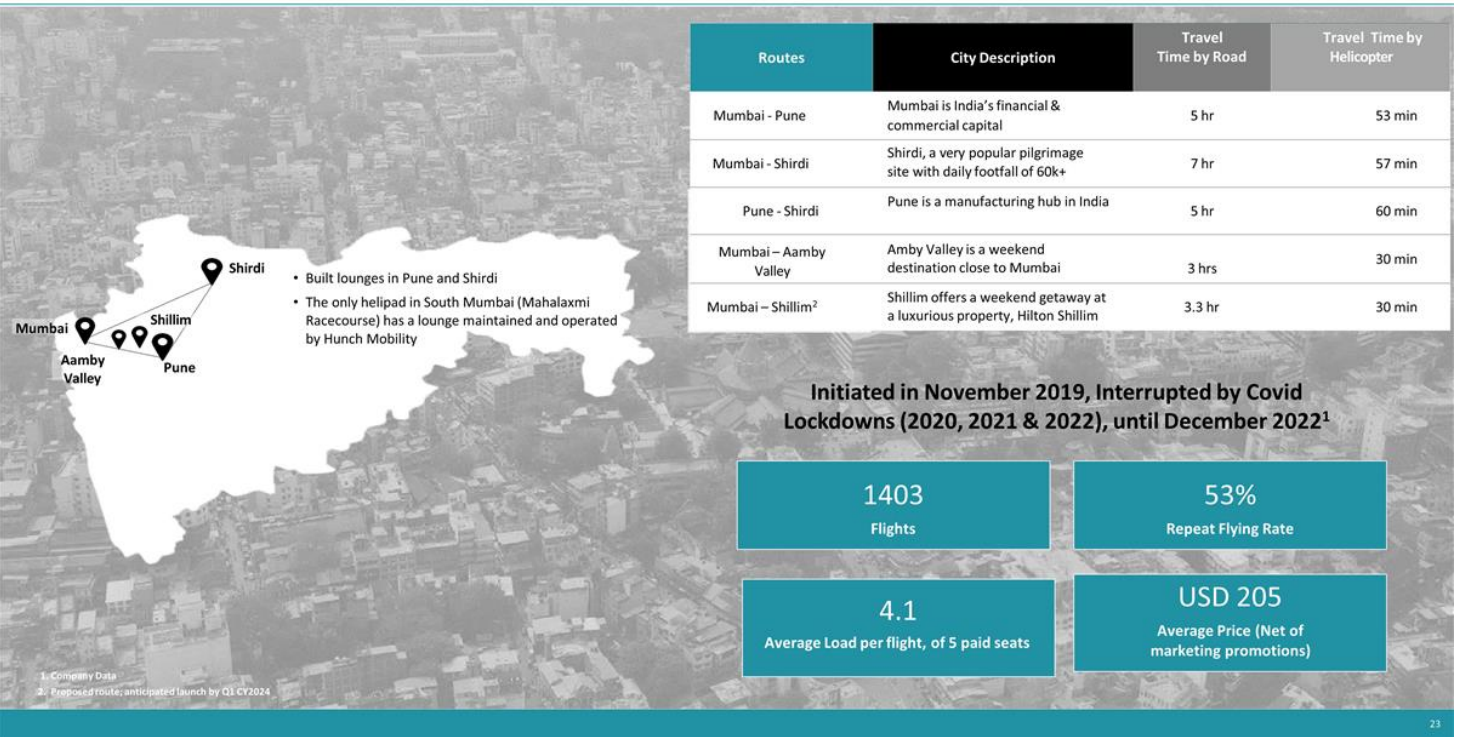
| Routes | City Description | Travel Time by Road | Travel Time by Helicopter |
|---|---|---|---|
| Mumbai - Pune | Mumbai is India's financial & commercial capital | 5 hr | 53 min |
| Mumbai - Shirdi | Shirdi, a very popular pilgrimage site with daily footfall of 60k+ | 7 hr | 57 min |
| Pune - Shirdi | Pune is a manufacturing hub in India | 5 hr | 60 min |
| Mumbai – Aamby Valley | Amby Valley is a weekend destination close to Mumbai | 3 hrs | 30 min |
| Mumbai – Shillim$^2$ | Shillim offers a weekend getaway at a luxurious property, Hilton Shillim | 3.3 hr | 30 min |

Shirdi
Mumbai
Shillim
Aamby Valley
Pune

• Built lounges in Pune and Shirdi
• The only helipad in South Mumbai (Mahalaxmi Racecourse) has a lounge maintained and operated by Hunch Mobility

Initiated in November 2019, Interrupted by Covid Lockdowns (2020, 2021 & 2022), until December 2022$^1$

1403
Flights

53%
Repeat Flying Rate

4.1
Average Load per flight, of 5 paid seats

USD 205
Average Price (Net of marketing promotions)

1. Company Data
2. Proposed route; anticipated launch by Q1 CY2024

23